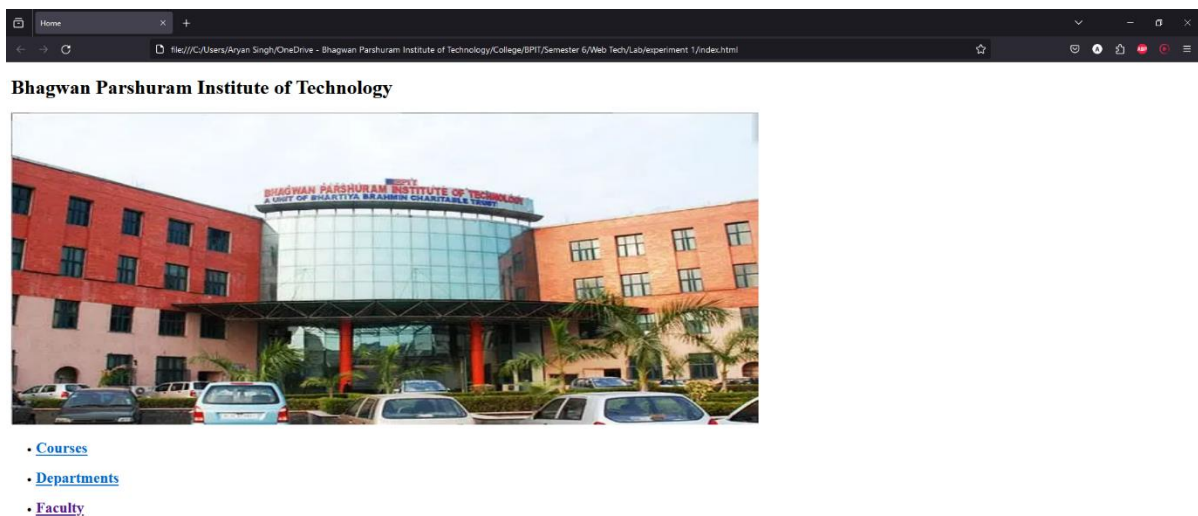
Home

file:///C:/Users/Aryan Singh/OneDrive - Bhagwan Parshuram Institute of Technology/College/BPIT/Semester 6/Web Tech/Lab/experiment 1/index.html

Bhagwan Parshuram Institute of Technology

BPIT
BHAGWAN PARSHURAM INSTITUTE OF TECHNOLOGY
A UNIT OF BHARTIYA BRAHMIN CHARITABLE TRUST

- Courses
- Departments
- Faculty